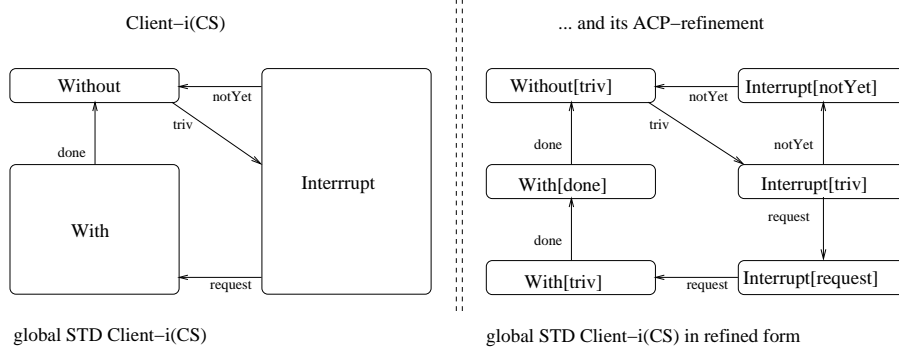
Client−i(CS)

Without

notYet

triv

done

Interrrupt

With

request

global STD Client−i(CS)

... and its ACP−refinement

Without[triv]

notYet

Interrupt[notYet]

triv

notYet

done

With[done]

Interrupt[triv]

request

done

With[triv]

request

Interrupt[request]

global STD Client−i(CS) in refined form